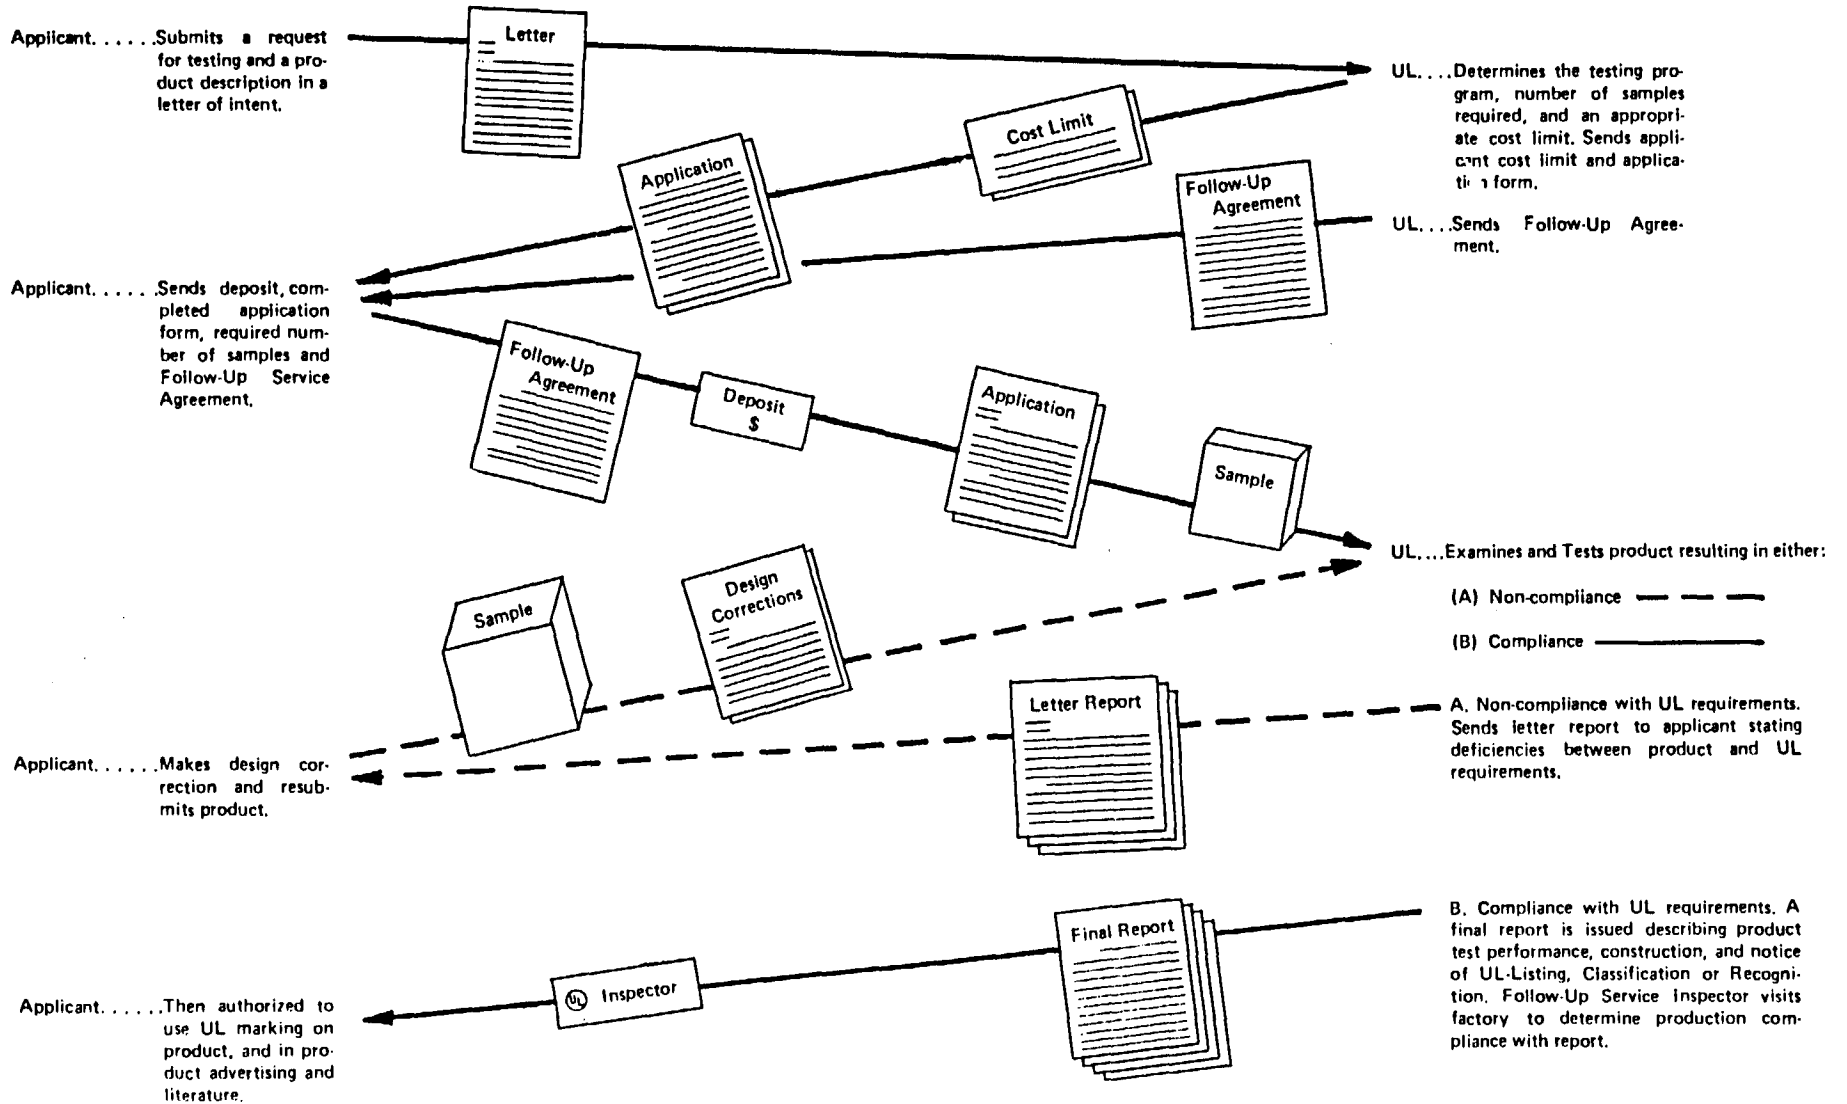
Applicant. . . . .Submits a request for testing and a product description in a letter of intent.

Letter

UL. . . .Determines the testing program, number of samples required, and an appropriate cost limit. Sends applicant cost limit and application form.

Cost Limit

Application

Follow-Up Agreement

UL. . . .Sends Follow-Up Agreement.

Applicant. . . . .Sends deposit, completed application form, required number of samples and Follow-Up Service Agreement.

Follow-Up Agreement

Deposit $

Application

Sample

UL. . . .Examines and Tests product resulting in either:

(A) Non-compliance

(B) Compliance

Sample

Design Corrections

Letter Report

A. Non-compliance with UL requirements. Sends letter report to applicant stating deficiencies between product and UL requirements.

Applicant. . . . .Makes design correction and resubmits product.

Final Report

B. Compliance with UL requirements. A final report is issued describing product test performance, construction, and notice of UL-Listing, Classification or Recognition. Follow-Up Service Inspector visits factory to determine production compliance with report.

UL Inspector

Applicant. . . . .Then authorized to use UL marking on product, and in product advertising and literature.